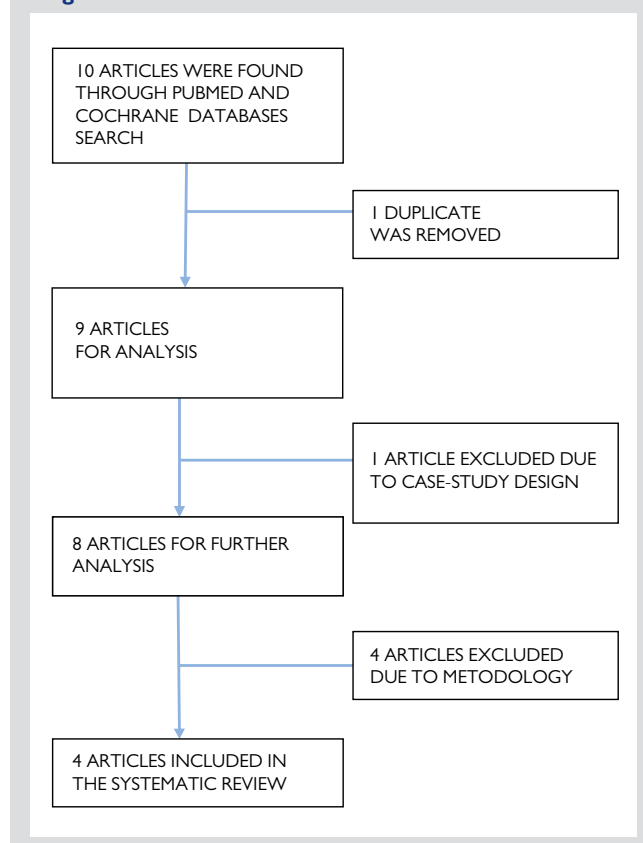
10 ARTICLES WERE FOUND THROUGH PUBMED AND COCHRANE DATABASES SEARCH

1 DUPLICATE WAS REMOVED

9 ARTICLES FOR ANALYSIS

1 ARTICLE EXCLUDED DUE TO CASE-STUDY DESIGN

8 ARTICLES FOR FURTHER ANALYSIS

4 ARTICLES EXCLUDED DUE TO METODOLOGY

4 ARTICLES INCLUDED IN THE SYSTEMATIC REVIEW